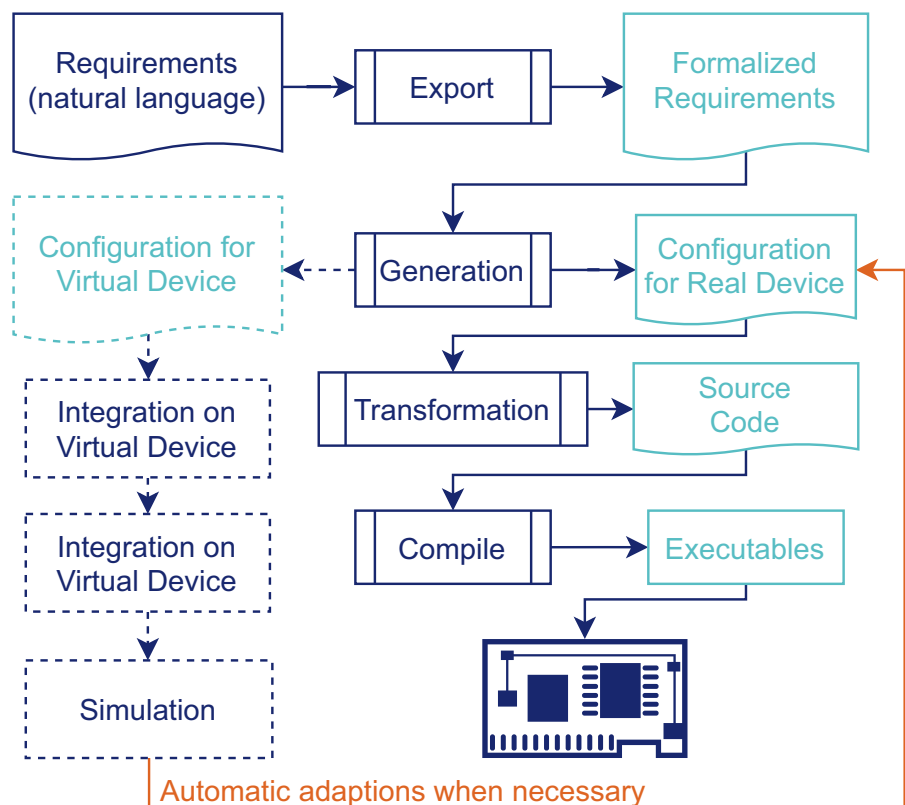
Requirements (natural language)

Export

Formalized Requirements

Configuration for Virtual Device

Generation

Configuration for Real Device

Integration on Virtual Device

Transformation

Source Code

Integration on Virtual Device

Compile

Executables

Simulation

Automatic adaptions when necessary